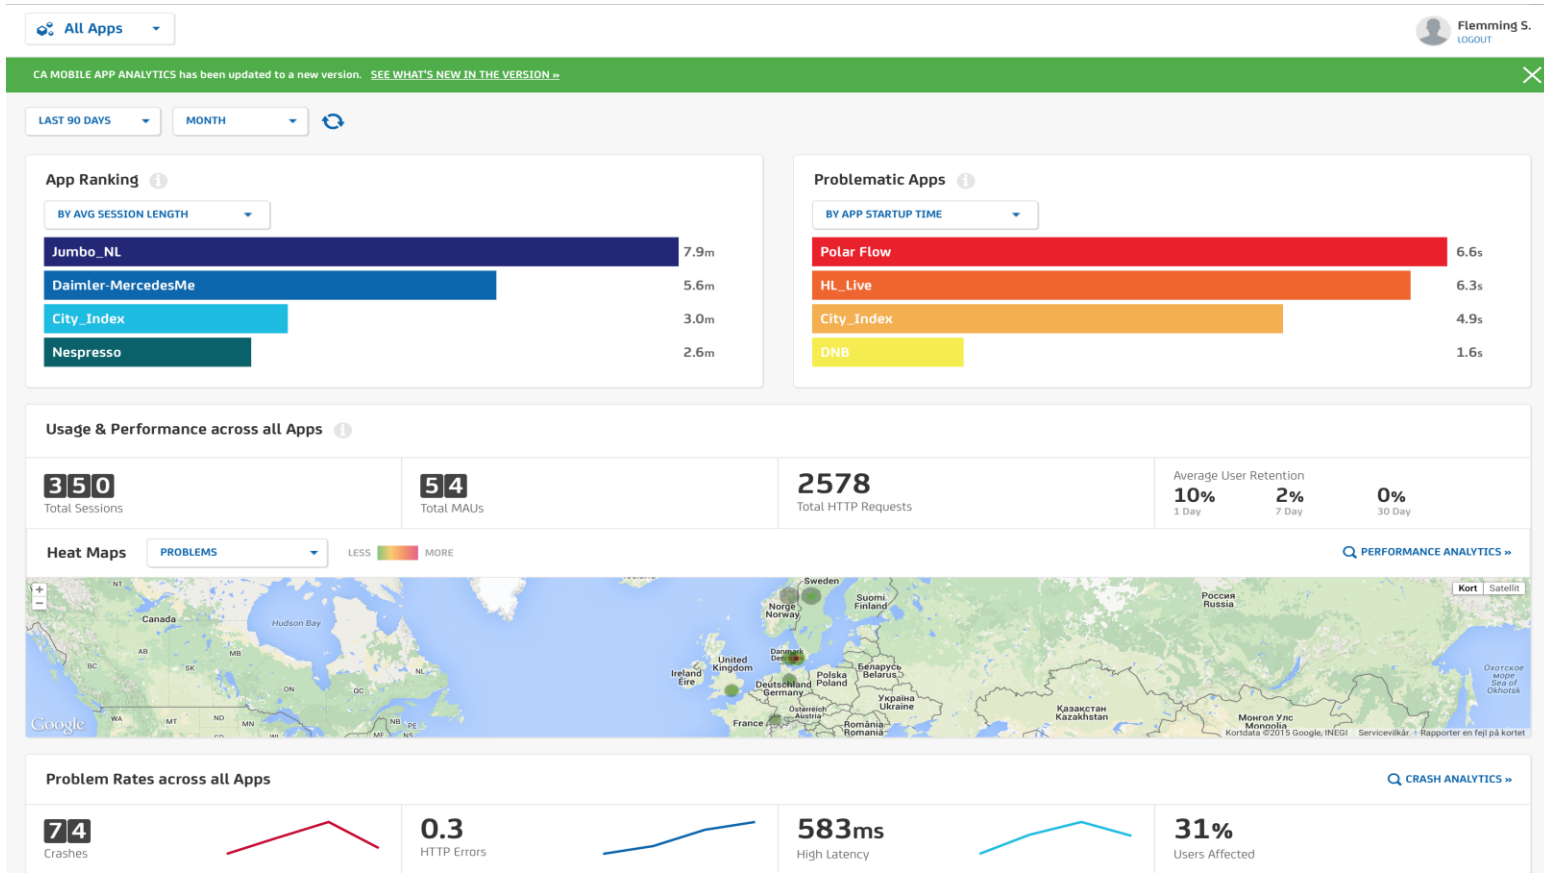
All Apps

Flemming S.
LOGOUT

CA MOBILE APP ANALYTICS has been updated to a new version. SEE WHAT'S NEW IN THE VERSION »

LAST 90 DAYS
MONTH

App Ranking

BY AVG SESSION LENGTH

| | |
|---|---|
| Jumbo_NL | 7.9m |
| Daimler-MercedesMe | 5.6m |
| City_Index | 3.0m |
| Nespresso | 2.6m |

Problematic Apps

BY APP STARTUP TIME

| | |
|---|---|
| Polar Flow | 6.6s |
| HL_Live | 6.3s |
| City_Index | 4.9s |
| DNB | 1.6s |

Usage & Performance across all Apps

350
Total Sessions

54
Total MAUs

2578
Total HTTP Requests

Average User Retention
10%
1 Day
2%
7 Day
0%
30 Day

Heat Maps
PROBLEMS
LESS MORE
PERFORMANCE ANALYTICS »

Kort Satellit
Sweden
Suomi Finland
Norge Norway
Россия Russia
Canada
Hudson Bay
United Kingdom
Ireland Éire
Danmark
Беларусь Belarus
Polska Poland
Deutschland Germany
Україна Ukraine
Österreich Austria
France
România Romania
Казахстан Kazakhstan
Монгол Улс Mongolia
Охотское море Sea of Okhotsk
NT
AB
MB
BC
SK
ON
QC
NL
WA
MT
ND
MN
NB
PE
Google
Kortdata ©2015 Google, INEGI Servicevilkår Rapporter en fejl på kortet

Problem Rates across all Apps
CRASH ANALYTICS »

74
Crashes

0.3
HTTP Errors

583ms
High Latency

31%
Users Affected